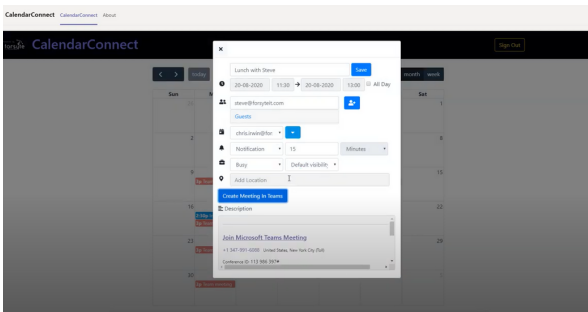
CalendarConnect CalendarConnect About

forsyth CalendarConnect

Sign Out

today

month week

Sun

Sat

1

2

8

9

15

16

22

23

29

30

×

Lunch with Steve

Save

20-08-2020 11:30 → 20-08-2020 13:00 All Day

steve@forsytelt.com

Guests

chris.irwin@for

+

Notification 15 Minutes

Busy Default visibility

Add Location

Create Meeting In Teams

Description

Join Microsoft Teams Meeting

+1 347-991-6098 United States, New York City (Toll)

Conference ID: 113 966 397#